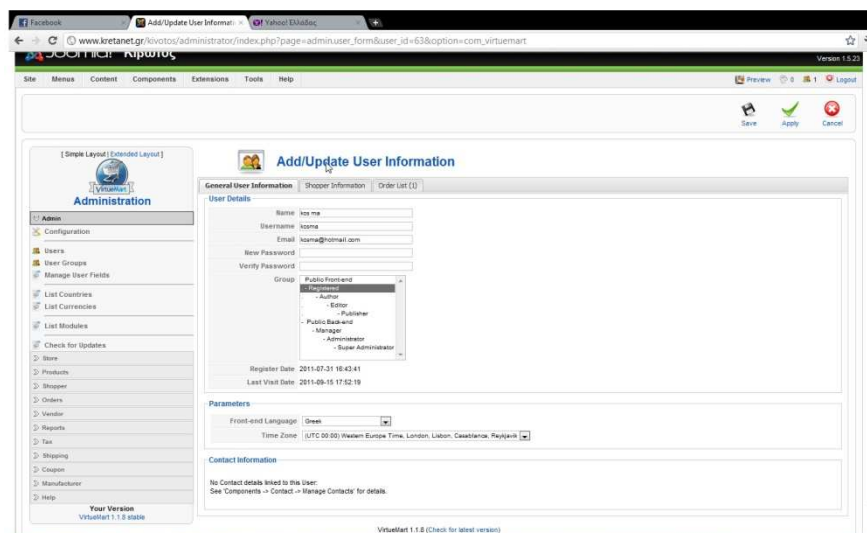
Facebook
Add/Update User Informati
Yahoo! Ελλάδας
www.kretanet.gr/kivotos/administrator/index.php?page=admin.user_form&user_id=63&option=com_virtuemart

Joomla! Κιβωτος
Version 1.5.23

Site Menus Content Components Extensions Tools Help
Preview 0 1 Logout

Save Apply Cancel

[ Simple Layout | Extended Layout ]
VirtueMart
Administration

Admin
Configuration
Users
User Groups
Manage User Fields
List Countries
List Currencies
List Modules
Check for Updates
Store
Products
Shopper
Orders
Vendor
Reports
Tax
Shipping
Coupon
Manufacturer
Help
Your Version
VirtueMart 1.1.8 stable

Add/Update User Information

General User Information | Shopper Information | Order List (1)

User Details
Name kos ma
Username kosma
Email kosma@hotmail.com
New Password
Verify Password
Group Public Front-end
- Registered
- Author
- Editor
- Publisher
- Public Back-end
- Manager
- Administrator
- Super Administrator

Register Date 2011-07-31 16:43:41
Last Visit Date 2011-09-15 17:52:19

Parameters
Front-end Language Greek
Time Zone (UTC 00:00) Western Europe Time, London, Lisbon, Casablanca, Reykjavik

Contact Information
No Contact details linked to this User:
See 'Components -> Contact -> Manage Contacts' for details.

VirtueMart 1.1.8 (Check for latest version)